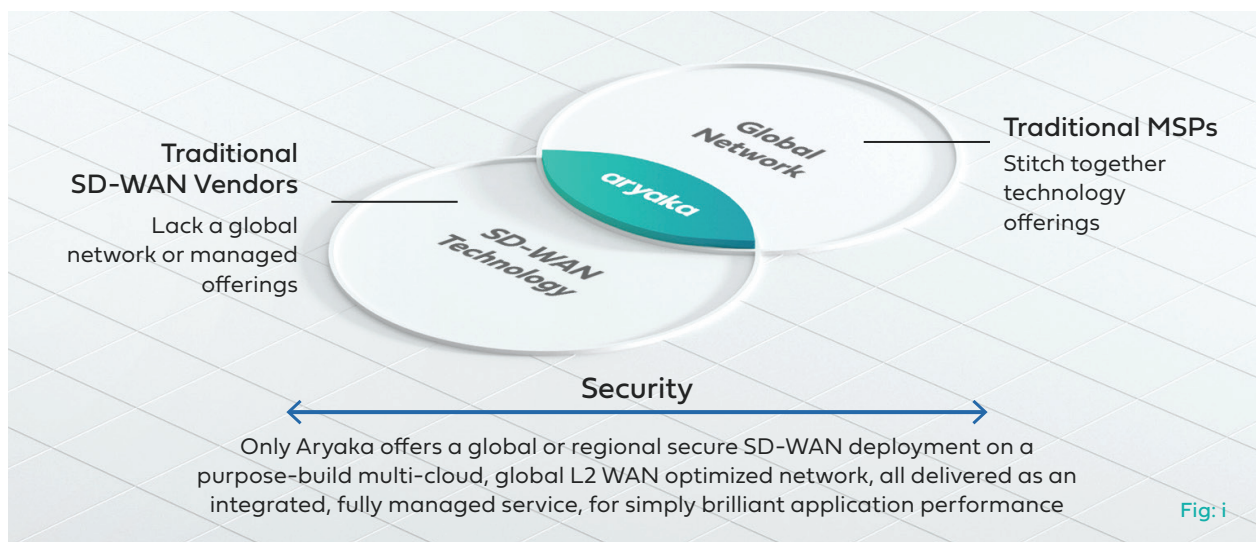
Traditional SD-WAN Vendors

Lack a global network or managed offerings

Global Network

aryaka

SD-WAN Technology

Traditional MSPs

Stitch together technology offerings

Security

Only Aryaka offers a global or regional secure SD-WAN deployment on a purpose-build multi-cloud, global L2 WAN optimized network, all delivered as an integrated, fully managed service, for simply brilliant application performance

Fig: i